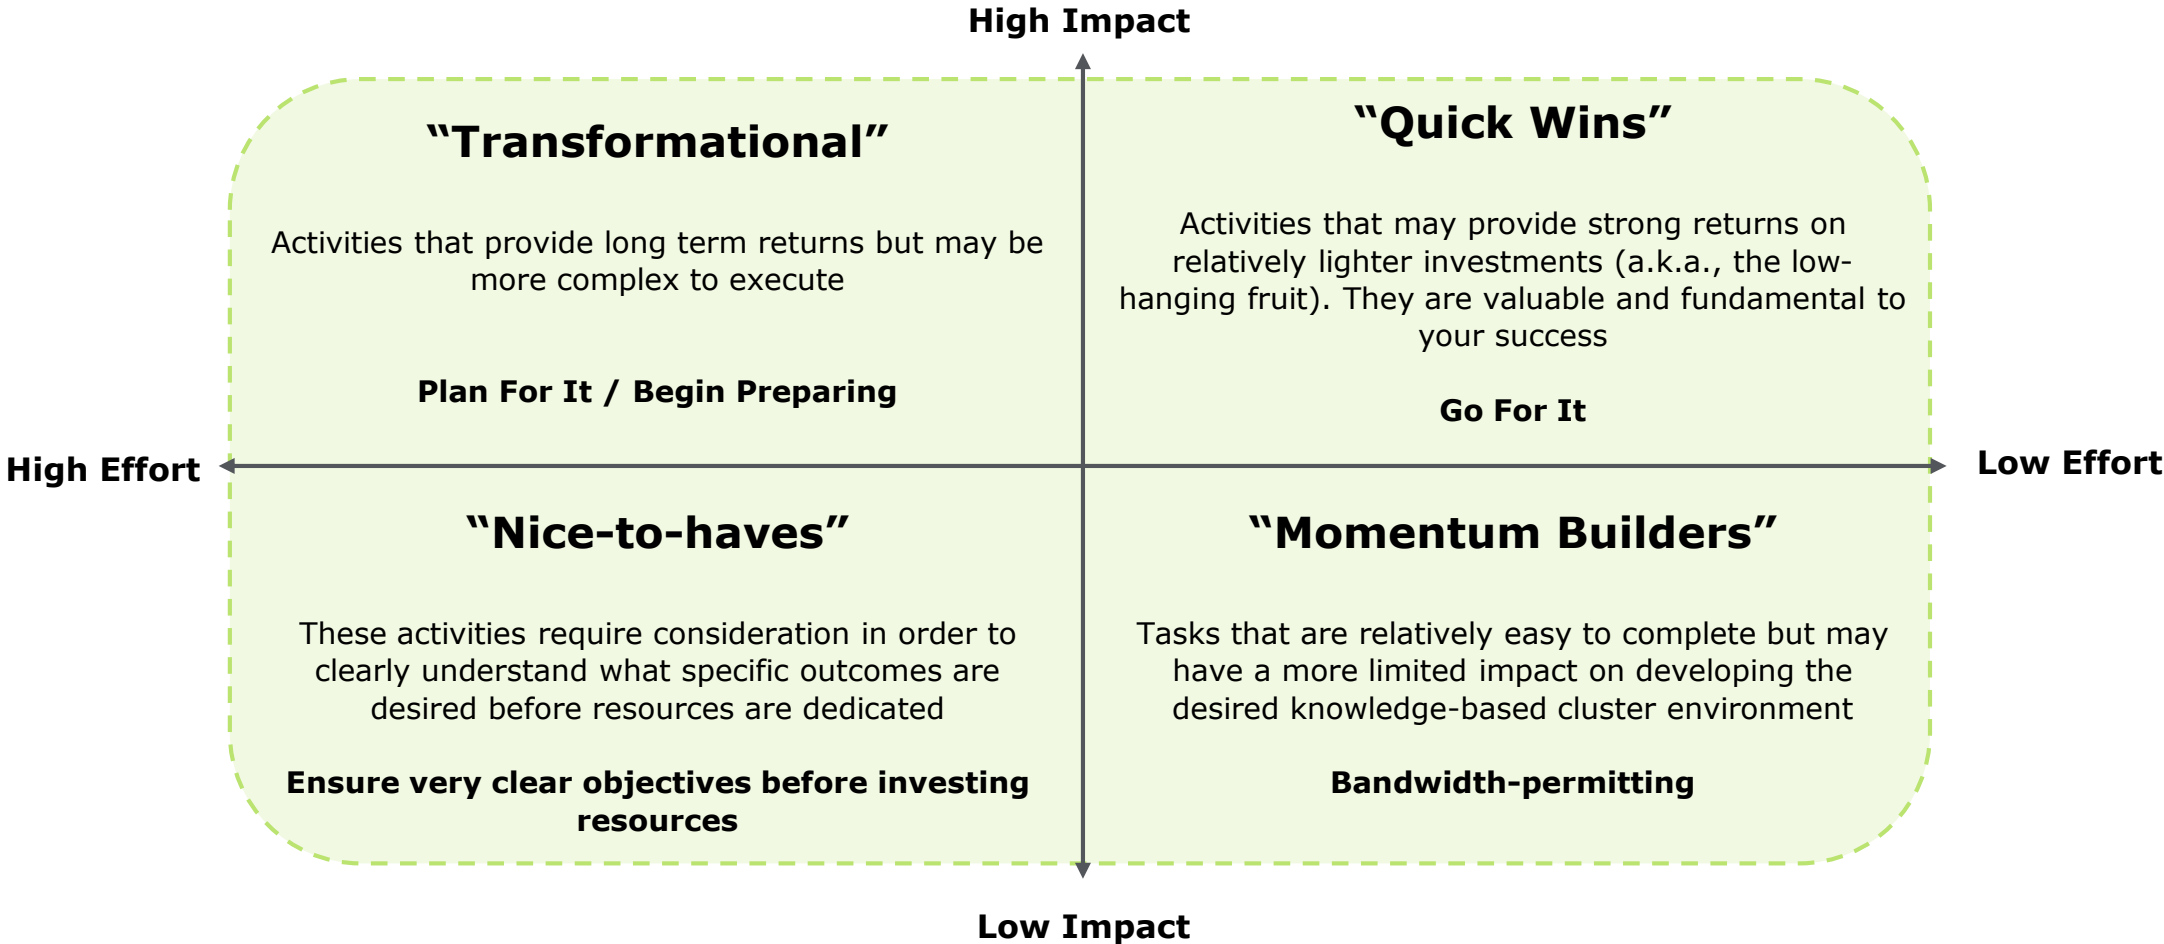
High Impact

High Effort

Low Effort

Low Impact

“Transformational”

Activities that provide long term returns but may be more complex to execute

Plan For It / Begin Preparing

“Quick Wins”

Activities that may provide strong returns on relatively lighter investments (a.k.a., the low-hanging fruit). They are valuable and fundamental to your success

Go For It

“Nice-to-haves”

These activities require consideration in order to clearly understand what specific outcomes are desired before resources are dedicated

Ensure very clear objectives before investing resources

“Momentum Builders”

Tasks that are relatively easy to complete but may have a more limited impact on developing the desired knowledge-based cluster environment

Bandwidth-permitting